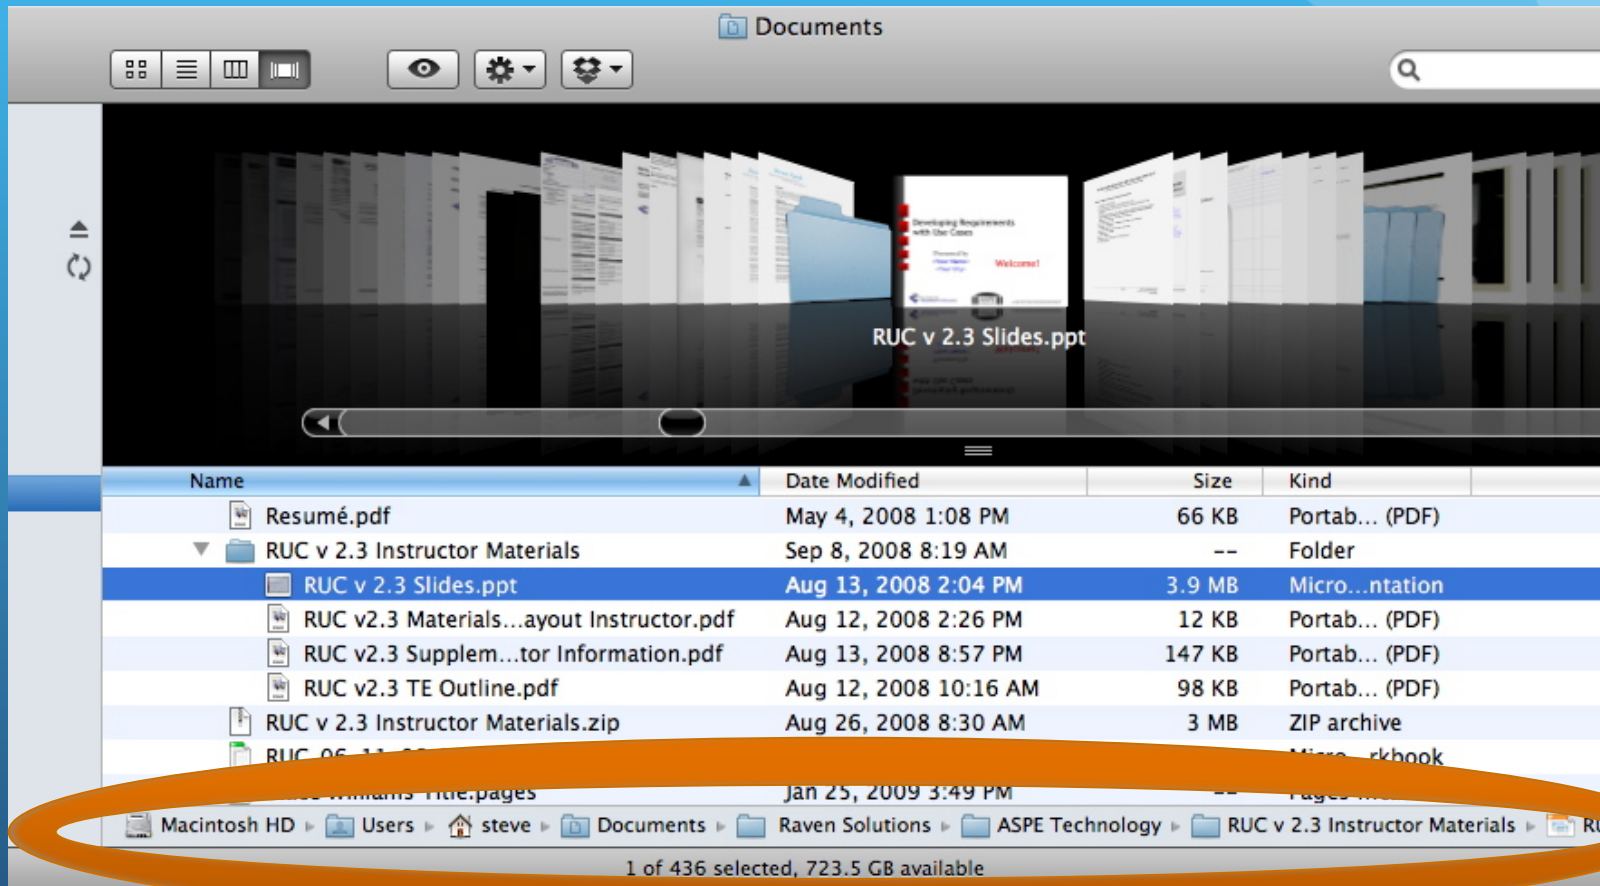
Documents

Developing Requirements with Use Cases

Welcome!

RUC v 2.3 Slides.ppt

| Name | Date Modified | Size | Kind |
|---|---|---|---|
| Resumé.pdf | May 4, 2008 1:08 PM | 66 KB | Portab... (PDF) |
| RUC v 2.3 Instructor Materials | Sep 8, 2008 8:19 AM | -- | Folder |
| RUC v 2.3 Slides.ppt | Aug 13, 2008 2:04 PM | 3.9 MB | Micro...ntation |
| RUC v2.3 Materials...ayout Instructor.pdf | Aug 12, 2008 2:26 PM | 12 KB | Portab... (PDF) |
| RUC v2.3 Supplem...tor Information.pdf | Aug 13, 2008 8:57 PM | 147 KB | Portab... (PDF) |
| RUC v2.3 TE Outline.pdf | Aug 12, 2008 10:16 AM | 98 KB | Portab... (PDF) |
| RUC v 2.3 Instructor Materials.zip | Aug 26, 2008 8:30 AM | 3 MB | ZIP archive |
| RUC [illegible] | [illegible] | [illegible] | Micro...rkbook |
| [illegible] Title.pages | Jan 25, 2009 3:49 PM | -- | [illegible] |

Macintosh HD ▸ Users ▸ steve ▸ Documents ▸ Raven Solutions ▸ ASPE Technology ▸ RUC v 2.3 Instructor Materials ▸ R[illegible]

1 of 436 selected, 723.5 GB available